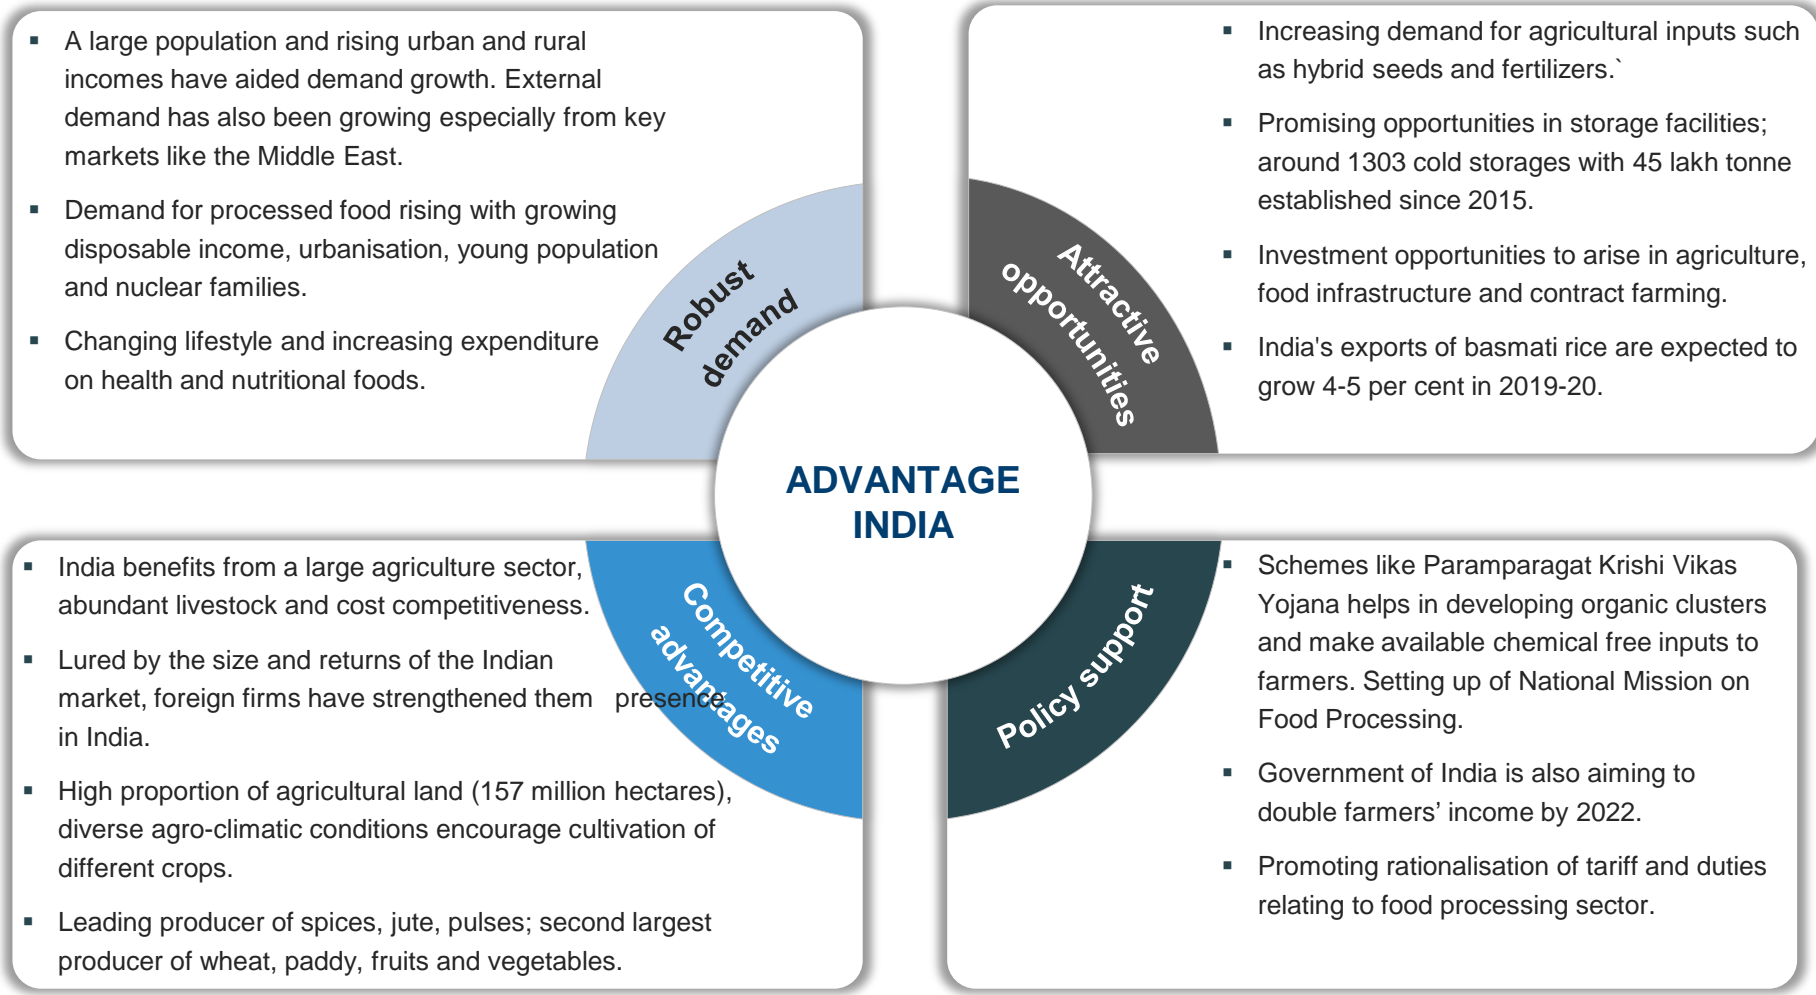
- A large population and rising urban and rural incomes have aided demand growth. External demand has also been growing especially from key markets like the Middle East.
- Demand for processed food rising with growing disposable income, urbanisation, young population and nuclear families.
- Changing lifestyle and increasing expenditure on health and nutritional foods.

Robust demand

Attractive opportunities

- Increasing demand for agricultural inputs such as hybrid seeds and fertilizers.`
- Promising opportunities in storage facilities; around 1303 cold storages with 45 lakh tonne established since 2015.
- Investment opportunities to arise in agriculture, food infrastructure and contract farming.
- India's exports of basmati rice are expected to grow 4-5 per cent in 2019-20.

ADVANTAGE INDIA

- India benefits from a large agriculture sector, abundant livestock and cost competitiveness.
- Lured by the size and returns of the Indian market, foreign firms have strengthened them presence in India.
- High proportion of agricultural land (157 million hectares), diverse agro-climatic conditions encourage cultivation of different crops.
- Leading producer of spices, jute, pulses; second largest producer of wheat, paddy, fruits and vegetables.

Competitive advantages

Policy support

- Schemes like Paramparagat Krishi Vikas Yojana helps in developing organic clusters and make available chemical free inputs to farmers. Setting up of National Mission on Food Processing.
- Government of India is also aiming to double farmers' income by 2022.
- Promoting rationalisation of tariff and duties relating to food processing sector.